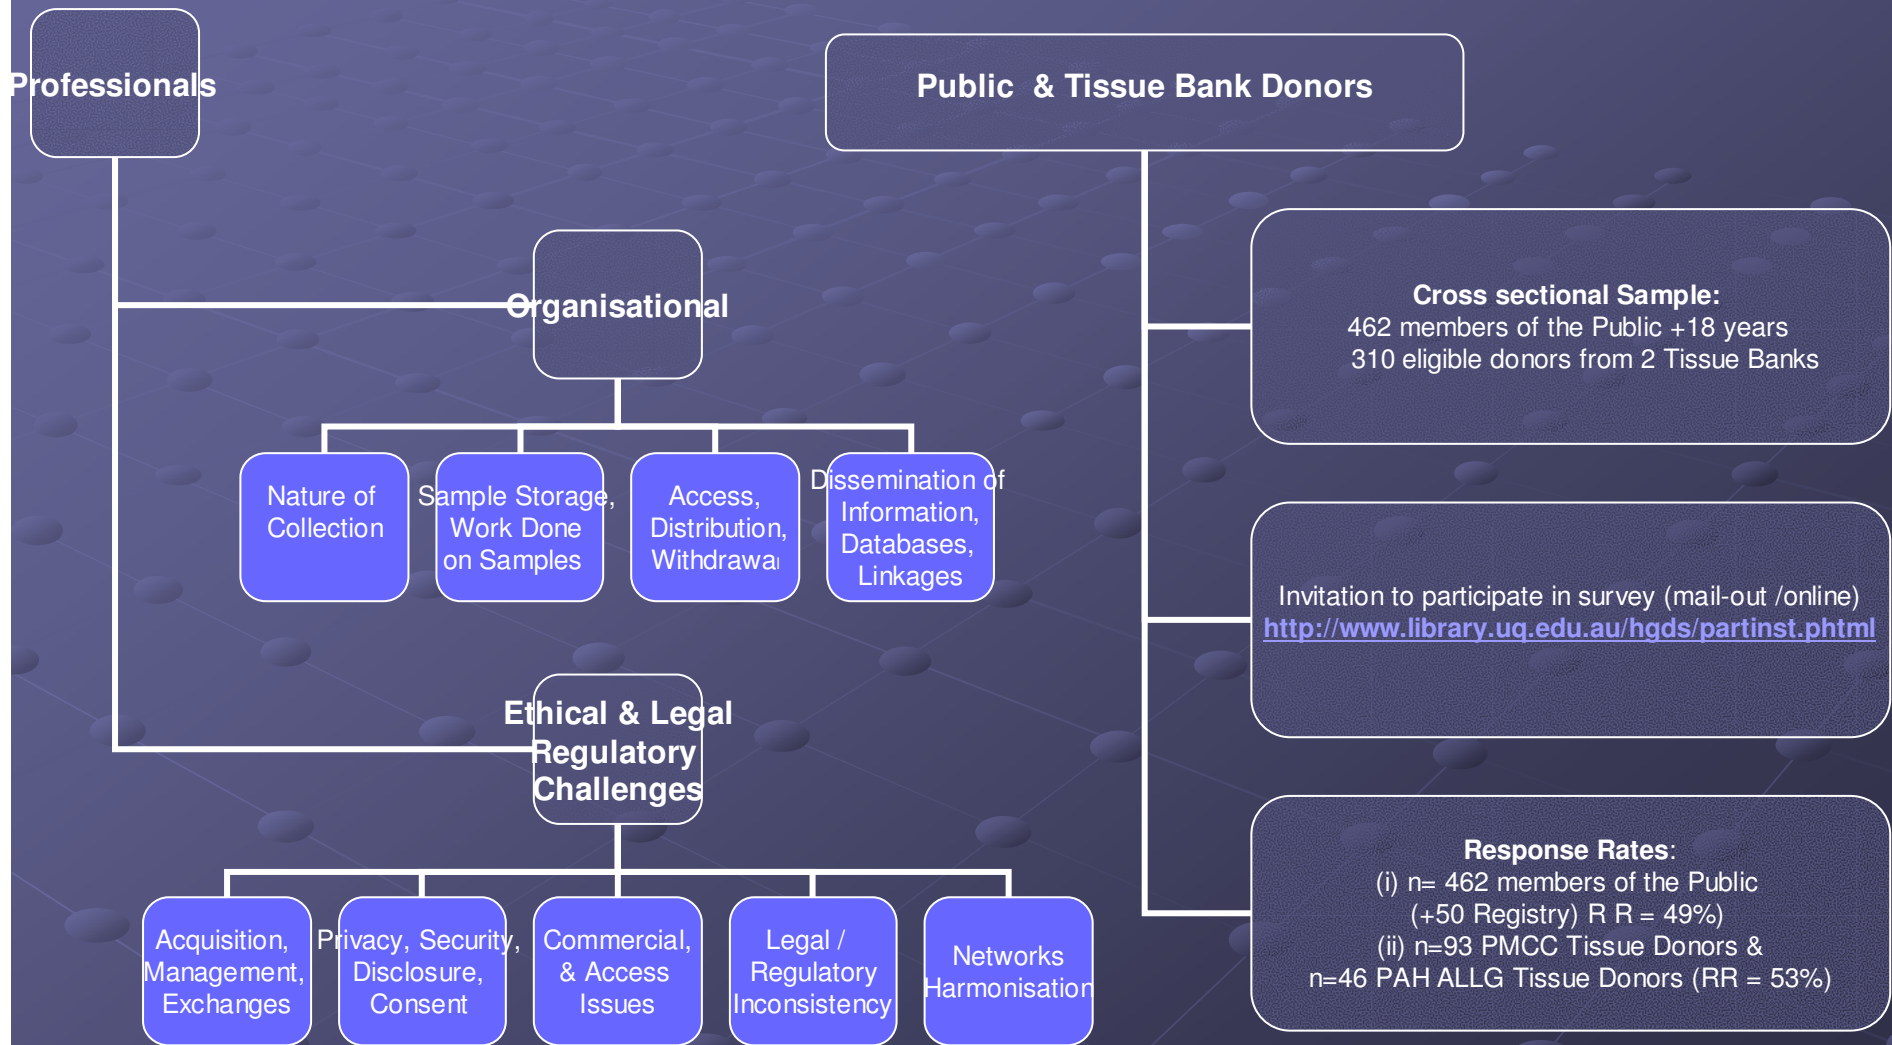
Professionals

Public & Tissue Bank Donors

Organisational

Nature of Collection

Sample Storage, Work Done on Samples

Access, Distribution, Withdrawal

Dissemination of Information, Databases, Linkages

Ethical & Legal Regulatory Challenges

Acquisition, Management, Exchanges

Privacy, Security, Disclosure, Consent

Commercial, & Access Issues

Legal / Regulatory Inconsistency

Networks Harmonisation

**Cross sectional Sample:**
462 members of the Public +18 years
310 eligible donors from 2 Tissue Banks

Invitation to participate in survey (mail-out /online)
http://www.library.uq.edu.au/hgds/partinst.phtml

**Response Rates**:
(i) n= 462 members of the Public (+50 Registry) R R = 49%)
(ii) n=93 PMCC Tissue Donors & n=46 PAH ALLG Tissue Donors (RR = 53%)